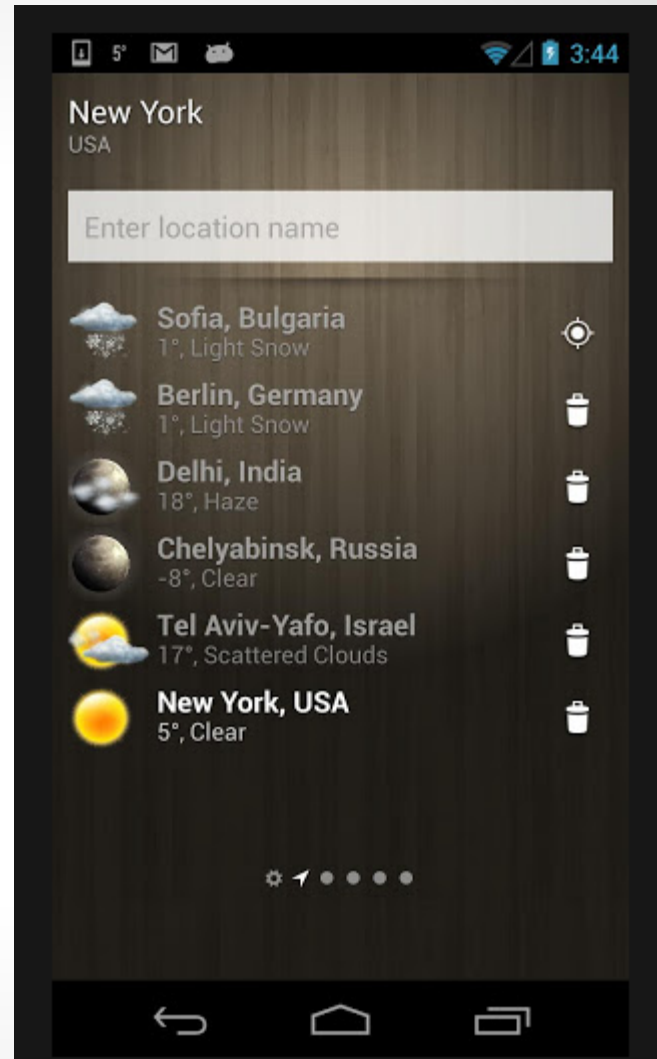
5° 3:44

New York
USA

Enter location name

Sofia, Bulgaria
1°, Light Snow

Berlin, Germany
1°, Light Snow

Delhi, India
18°, Haze

Chelyabinsk, Russia
-8°, Clear

Tel Aviv-Yafo, Israel
17°, Scattered Clouds

New York, USA
5°, Clear